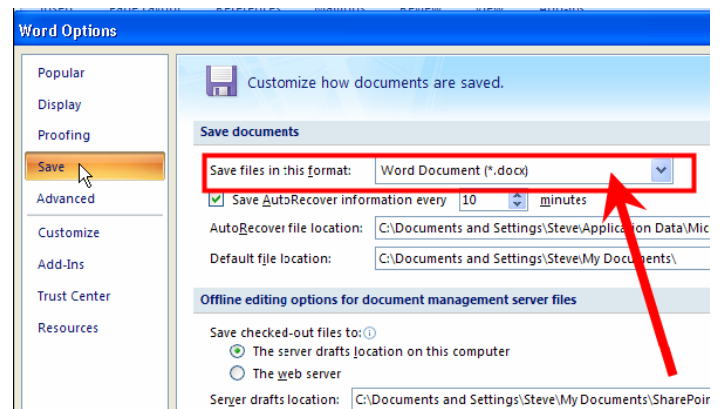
Word Options

Popular
Display
Proofing
Save
Advanced
Customize
Add-Ins
Trust Center
Resources

Customize how documents are saved.

Save documents

Save files in this format: Word Document (*.docx)

Save AutoRecover information every 10 minutes

AutoRecover file location: C:\Documents and Settings\Steve\Application Data\Mic

Default file location: C:\Documents and Settings\Steve\My Documents\

Offline editing options for document management server files

Save checked-out files to:

The server drafts location on this computer

The web server

Server drafts location: C:\Documents and Settings\Steve\My Documents\SharePoi